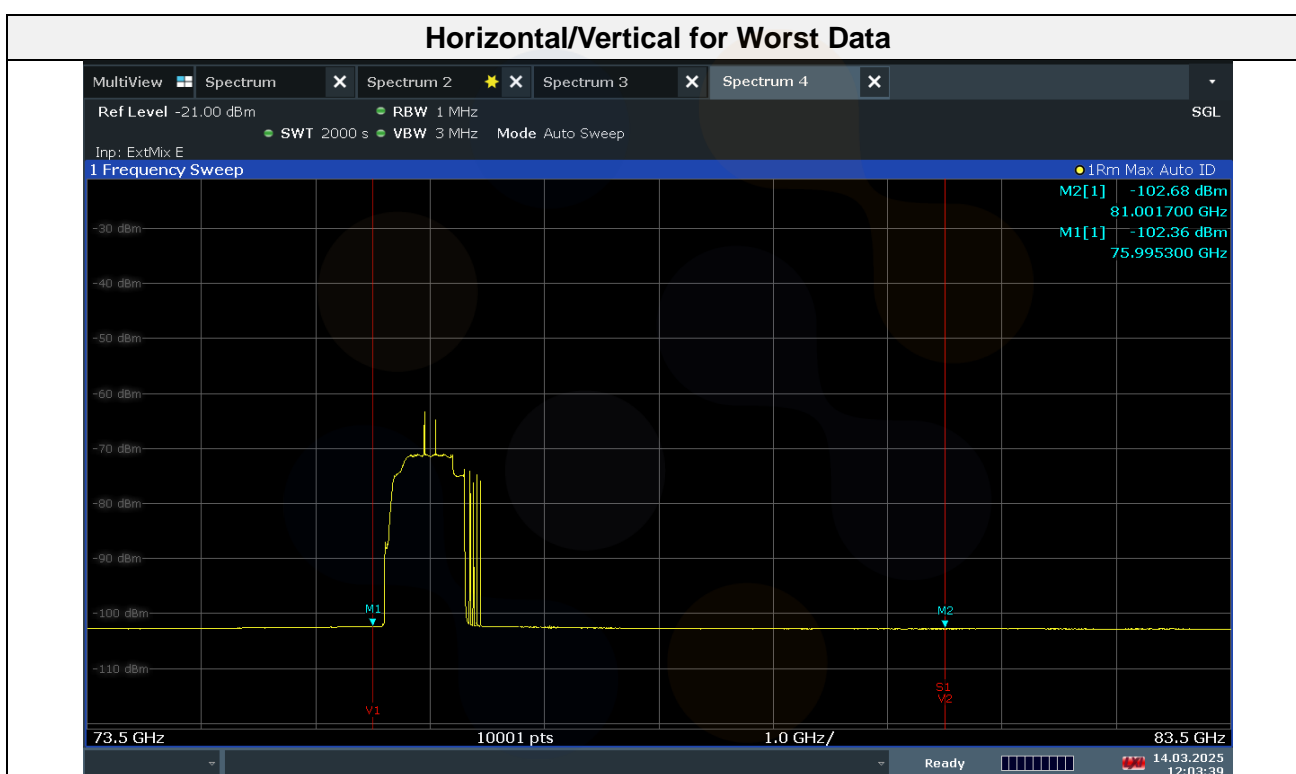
Horizontal/Vertical for Worst Data

MultiView Spectrum Spectrum 2 Spectrum 3 Spectrum 4

Ref Level -21.00 dBm RBW 1 MHz SGL
SWT 2000 s VBW 3 MHz Mode Auto Sweep
Inp: ExtMix E
1 Frequency Sweep 1Rm Max Auto ID

M2[1] -102.68 dBm
81.001700 GHz
M1[1] -102.36 dBm
75.995300 GHz

-30 dBm
-40 dBm
-50 dBm
-60 dBm
-70 dBm
-80 dBm
-90 dBm
-100 dBm
-110 dBm

M1
M2
S1
V2
V1

73.5 GHz 10001 pts 1.0 GHz/ 83.5 GHz

Ready 14.03.2025 12:03:39